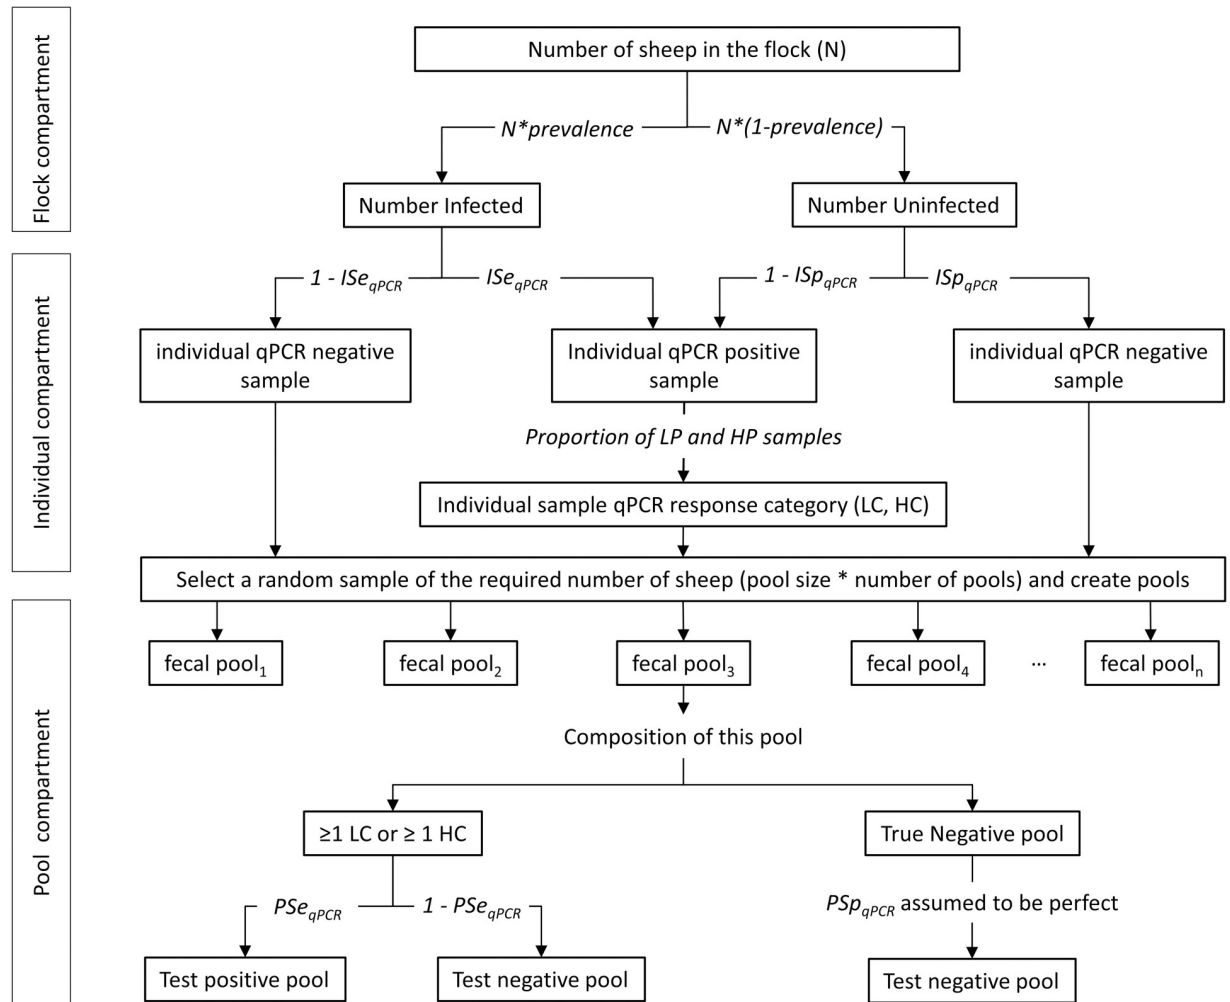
Flock compartment

Number of sheep in the flock (N)

N*prevalence

N*(1-prevalence)

Number Infected

Number Uninfected

Individual compartment

1 - $ISe_{qPCR}$

$ISe_{qPCR}$

1 - $ISp_{qPCR}$

$ISp_{qPCR}$

individual qPCR negative sample

Individual qPCR positive sample

individual qPCR negative sample

Proportion of LP and HP samples

Individual sample qPCR response category (LC, HC)

Select a random sample of the required number of sheep (pool size * number of pools) and create pools

Pool compartment

fecal pool$_1$

fecal pool$_2$

fecal pool$_3$

fecal pool$_4$

...

fecal pool$_n$

Composition of this pool

≥1 LC or ≥ 1 HC

True Negative pool

$PSe_{qPCR}$

1 - $PSe_{qPCR}$

$PSp_{qPCR}$ assumed to be perfect

Test positive pool

Test negative pool

Test negative pool